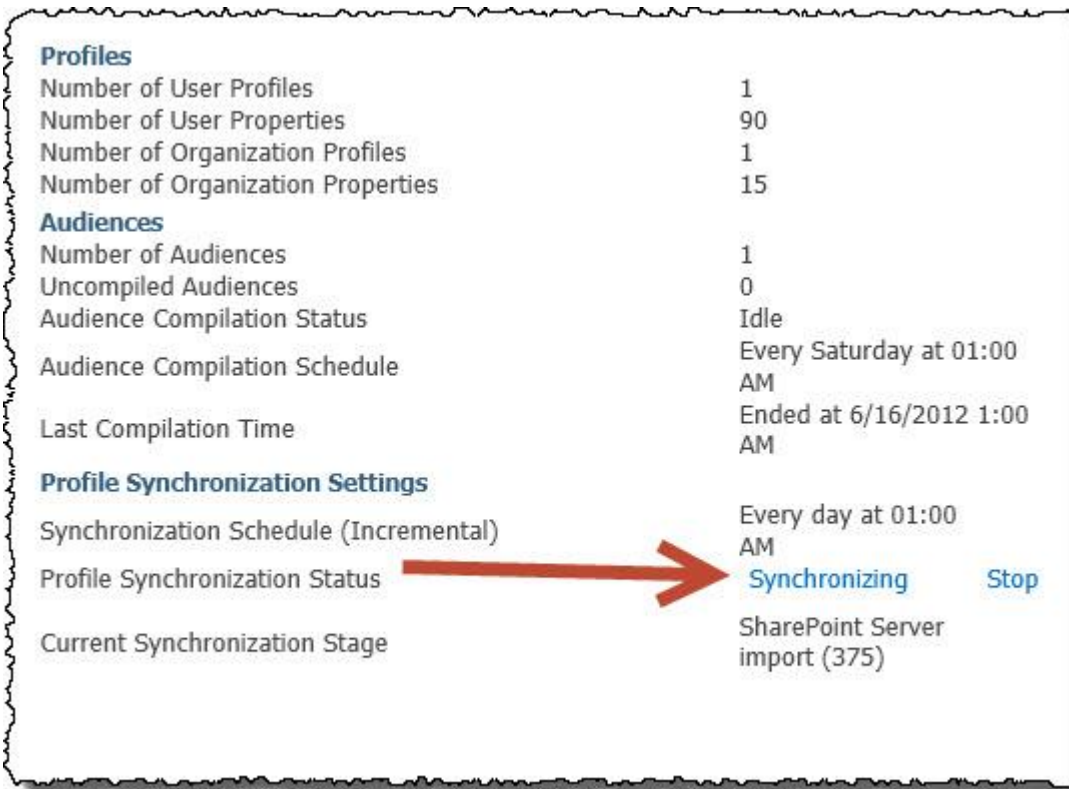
**Profiles**

| | |
|---|---|
| Number of User Profiles | 1 |
| Number of User Properties | 90 |
| Number of Organization Profiles | 1 |
| Number of Organization Properties | 15 |

**Audiences**

| | |
|---|---|
| Number of Audiences | 1 |
| Uncompiled Audiences | 0 |
| Audience Compilation Status | Idle |
| Audience Compilation Schedule | Every Saturday at 01:00 AM |
| Last Compilation Time | Ended at 6/16/2012 1:00 AM |

**Profile Synchronization Settings**

| | | |
|---|---|---|
| Synchronization Schedule (Incremental) | Every day at 01:00 AM | |
| Profile Synchronization Status | Synchronizing | Stop |
| Current Synchronization Stage | SharePoint Server import (375) | |